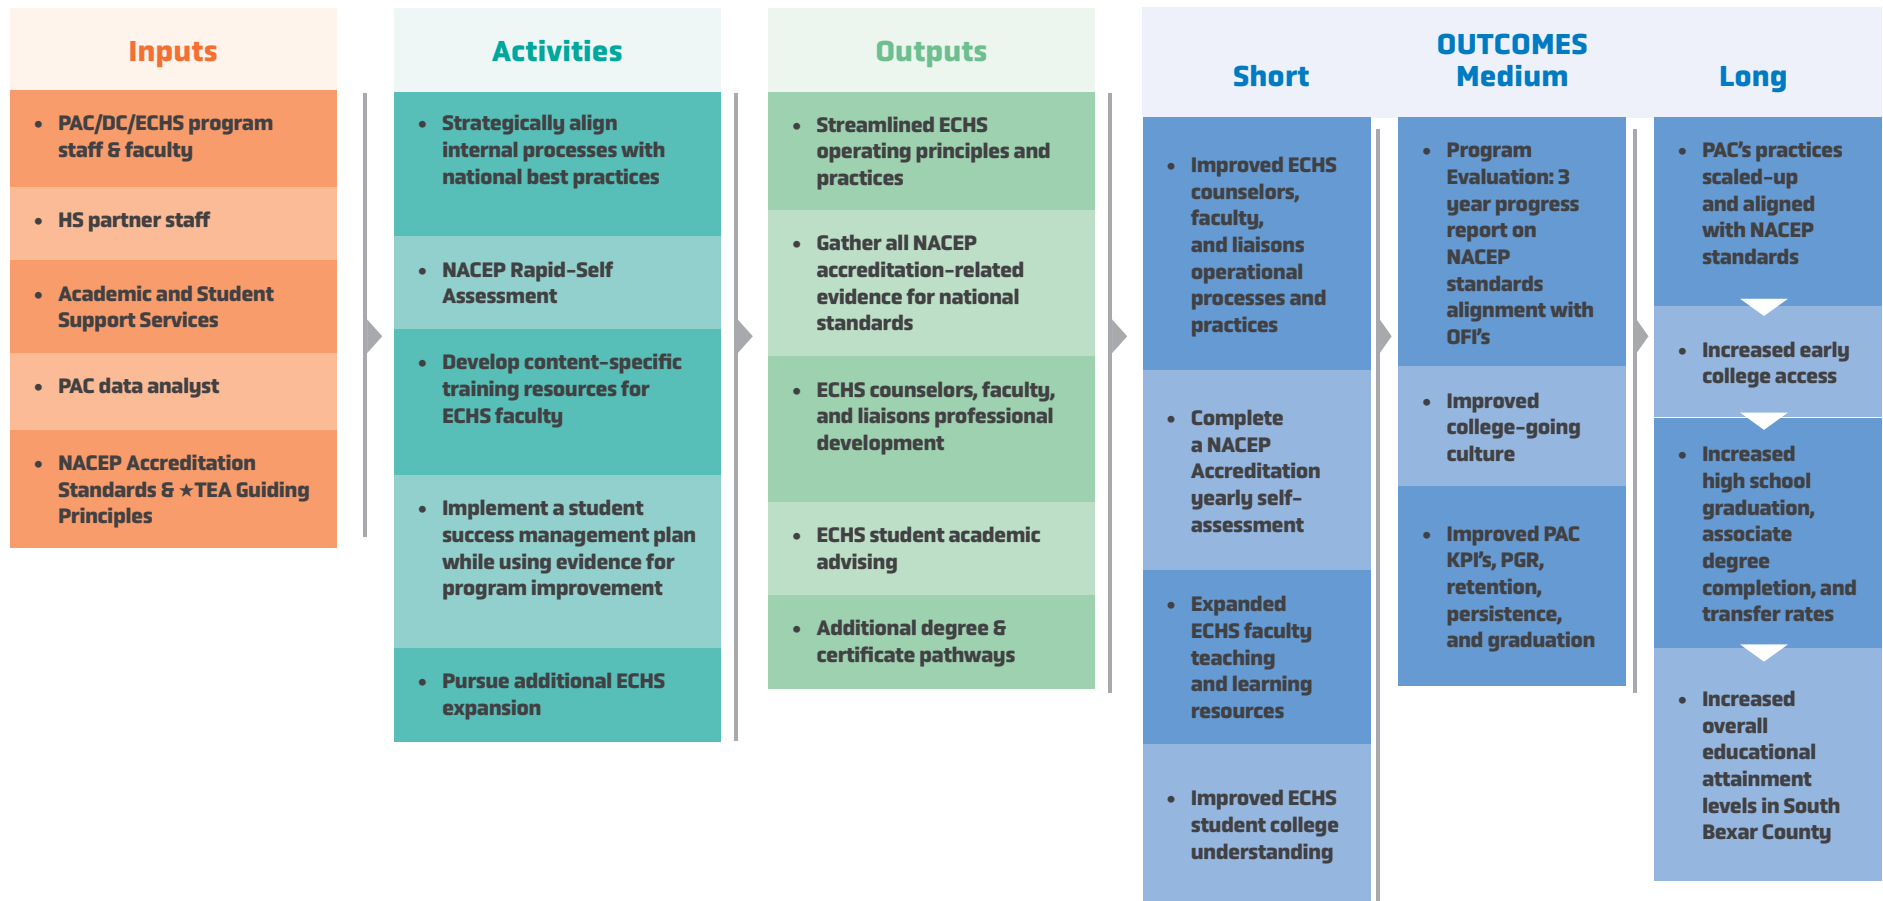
Inputs

- PAC/DC/ECHS program staff & faculty
- HS partner staff
- Academic and Student Support Services
- PAC data analyst
- NACEP Accreditation Standards & ★TEA Guiding Principles

Activities

- Strategically align internal processes with national best practices
- NACEP Rapid-Self Assessment
- Develop content-specific training resources for ECHS faculty
- Implement a student success management plan while using evidence for program improvement
- Pursue additional ECHS expansion

Outputs

- Streamlined ECHS operating principles and practices
- Gather all NACEP accreditation-related evidence for national standards
- ECHS counselors, faculty, and liaisons professional development
- ECHS student academic advising
- Additional degree & certificate pathways

OUTCOMES

Short

- Improved ECHS counselors, faculty, and liaisons operational processes and practices
- Complete a NACEP Accreditation yearly self-assessment
- Expanded ECHS faculty teaching and learning resources
- Improved ECHS student college understanding

Medium

- Program Evaluation: 3 year progress report on NACEP standards alignment with OFI's
- Improved college-going culture
- Improved PAC KPI's, PGR, retention, persistence, and graduation

Long

- PAC's practices scaled-up and aligned with NACEP standards
- Increased early college access
- Increased high school graduation, associate degree completion, and transfer rates
- Increased overall educational attainment levels in South Bexar County